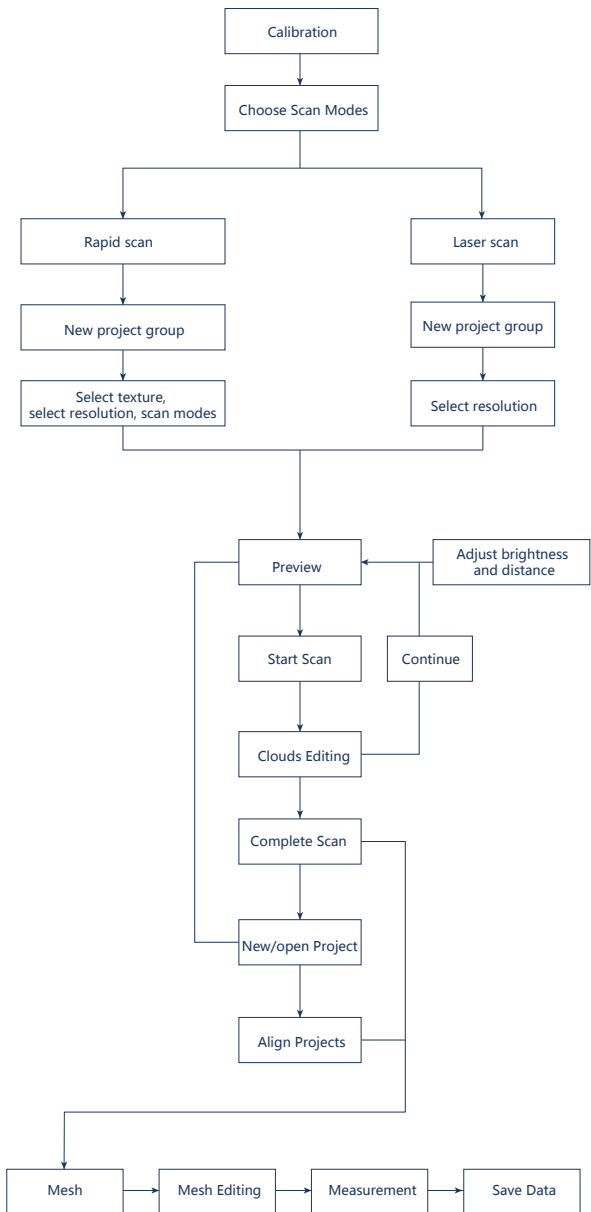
Calibration

Choose Scan Modes

Rapid scan

Laser scan

New project group

New project group

Select texture, select resolution, scan modes

Select resolution

Preview

Adjust brightness and distance

Start Scan

Continue

Clouds Editing

Complete Scan

New/open Project

Align Projects

Mesh

Mesh Editing

Measurement

Save Data